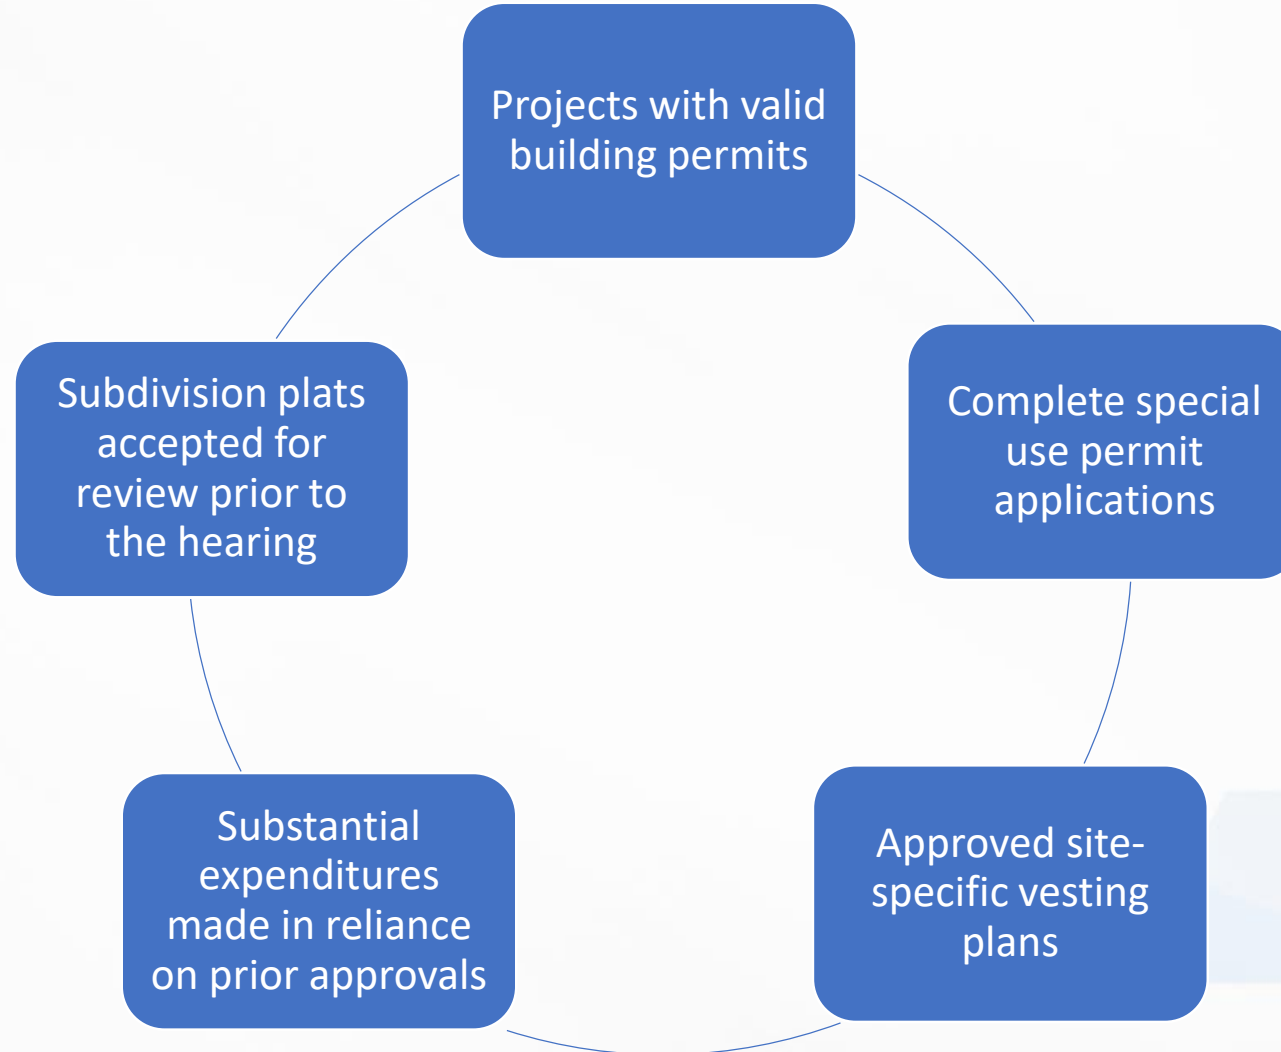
Projects with valid building permits

Complete special use permit applications

Approved site-specific vesting plans

Substantial expenditures made in reliance on prior approvals

Subdivision plats accepted for review prior to the hearing